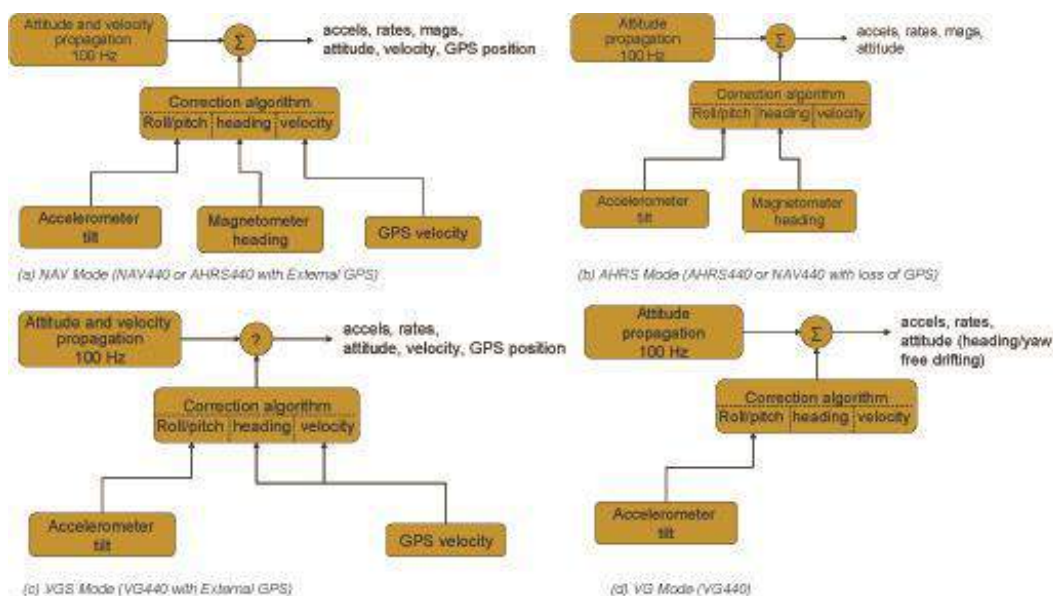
Attitude and velocity propagation 100 Hz

Σ

accels, rates, mags, attitude, velocity, GPS position

Correction algorithm

Roll/pitch | heading | velocity

Accelerometer tilt

Magnetometer heading

GPS velocity

(a) NAV Mode (NAV440 or AHRS440 with External GPS)

Attitude propagation 100 Hz

Σ

accels, rates, mags, attitude

Correction algorithm

Roll/pitch | heading | velocity

Accelerometer tilt

Magnetometer heading

(b) AHRS Mode (AHRS440 or NAV440 with loss of GPS)

Attitude and velocity propagation 100 Hz

?

accels, rates, attitude, velocity, GPS position

Correction algorithm

Roll/pitch | heading | velocity

Accelerometer tilt

GPS velocity

(c) VGS Mode (VG440 with External GPS)

Attitude propagation 100 Hz

Σ

accels, rates, attitude (heading/yaw free drifting)

Correction algorithm

Roll/pitch | heading | velocity

Accelerometer tilt

(d) VG Mode (VG440)